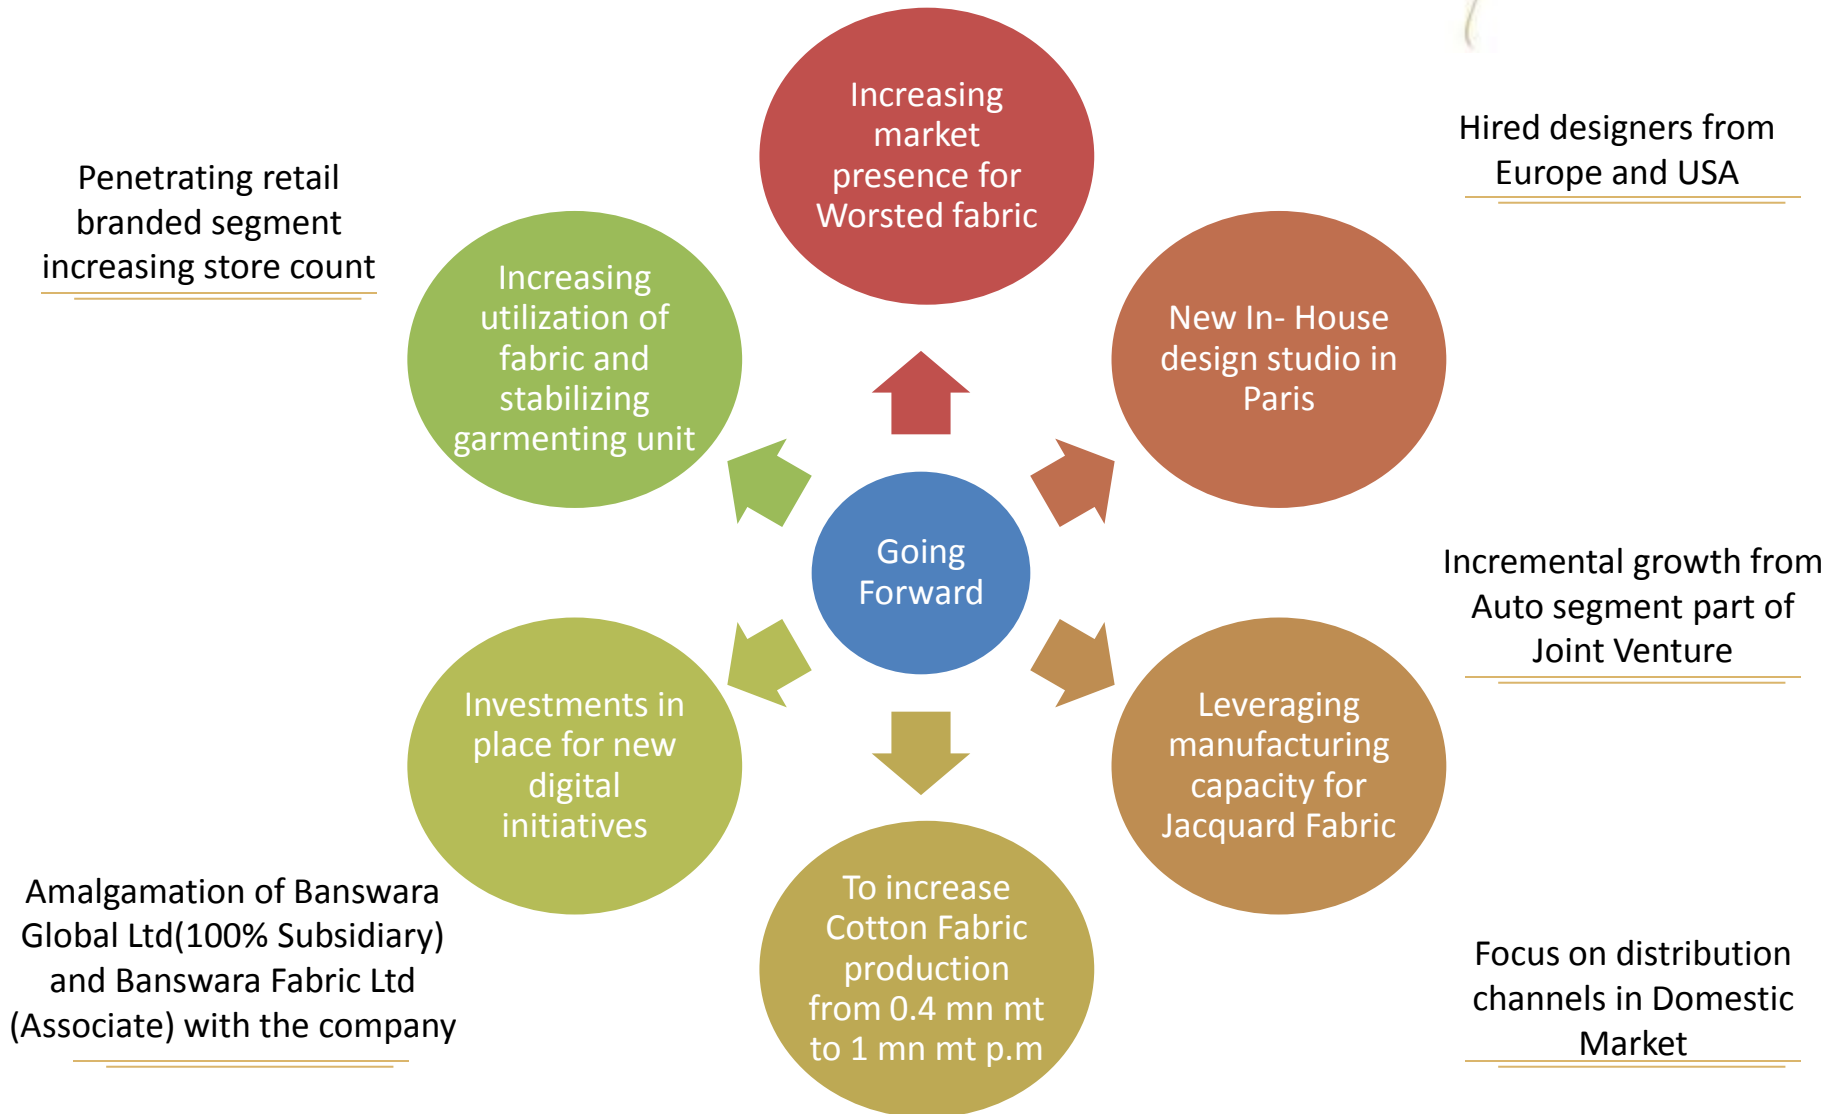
Increasing market presence for Worsted fabric

Hired designers from Europe and USA

Penetrating retail branded segment increasing store count

Increasing utilization of fabric and stabilizing garmenting unit

New In- House design studio in Paris

Going Forward

Incremental growth from Auto segment part of Joint Venture

Investments in place for new digital initiatives

Leveraging manufacturing capacity for Jacquard Fabric

Amalgamation of Banswara Global Ltd(100% Subsidiary) and Banswara Fabric Ltd (Associate) with the company

To increase Cotton Fabric production from 0.4 mn mt to 1 mn mt p.m

Focus on distribution channels in Domestic Market